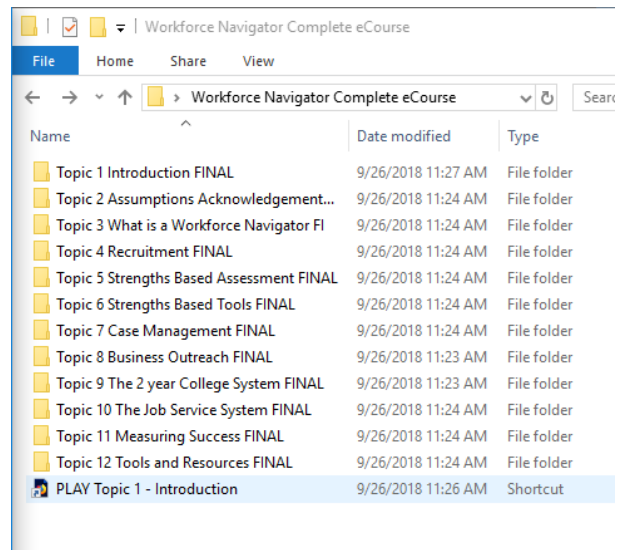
Workforce Navigator Complete eCourse

File | Home | Share | View

Workforce Navigator Complete eCourse

Searc

| Name | Date modified | Type |
|---|---|---|
| Topic 1 Introduction FINAL | 9/26/2018 11:27 AM | File folder |
| Topic 2 Assumptions Acknowledgement... | 9/26/2018 11:24 AM | File folder |
| Topic 3 What is a Workforce Navigator FI | 9/26/2018 11:24 AM | File folder |
| Topic 4 Recruitment FINAL | 9/26/2018 11:24 AM | File folder |
| Topic 5 Strengths Based Assessment FINAL | 9/26/2018 11:24 AM | File folder |
| Topic 6 Strengths Based Tools FINAL | 9/26/2018 11:24 AM | File folder |
| Topic 7 Case Management FINAL | 9/26/2018 11:24 AM | File folder |
| Topic 8 Business Outreach FINAL | 9/26/2018 11:23 AM | File folder |
| Topic 9 The 2 year College System FINAL | 9/26/2018 11:23 AM | File folder |
| Topic 10 The Job Service System FINAL | 9/26/2018 11:24 AM | File folder |
| Topic 11 Measuring Success FINAL | 9/26/2018 11:24 AM | File folder |
| Topic 12 Tools and Resources FINAL | 9/26/2018 11:24 AM | File folder |
| PLAY Topic 1 - Introduction | 9/26/2018 11:26 AM | Shortcut |